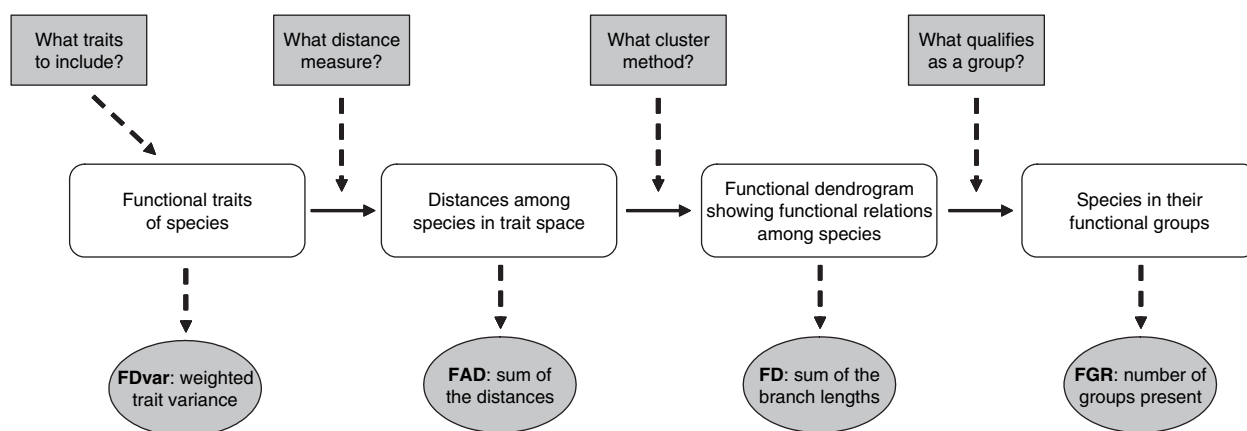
What traits to include?

What distance measure?

What cluster method?

What qualifies as a group?

Functional traits of species

Distances among species in trait space

Functional dendrogram showing functional relations among species

Species in their functional groups

**FDvar**: weighted trait variance

**FAD**: sum of the distances

**FD**: sum of the branch lengths

**FGR**: number of groups present